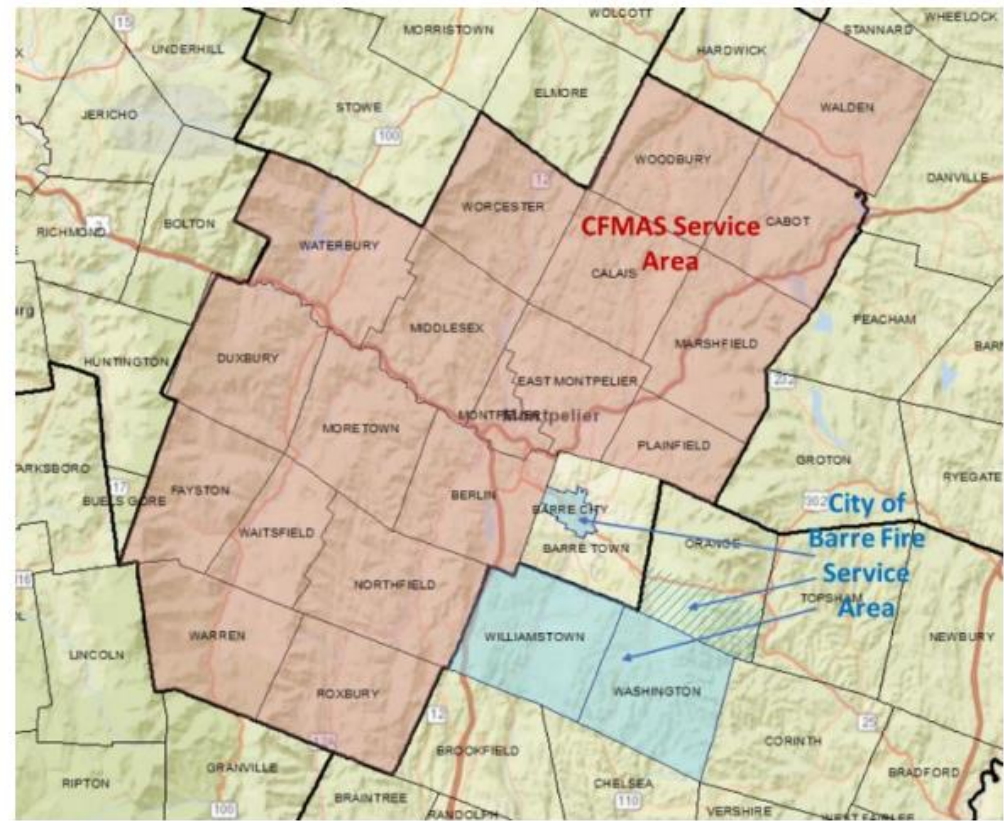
WOLCOTT
WHEELOCK
15
UNDERHILL
MORRISTOWN
HARDWICK
STANNARD
JERICHO
STOWE
ELMORE
WALDEN
100
WOODBURY
DANVILLE
12
WORCESTER
CFMAS Service Area
CABOT
RICHMOND
BOLTON
WATERBURY
CALAIS
PEACHAM
MIDDLESEX
MARSHFIELD
HUNTINGTON
DUXBURY
EAST MONTPELIER
232
MONTPELIER Montpelier
MORETOWN
PLAINFIELD
GROTON
RYEGATE
ARKSBORO
17
BUELS GORE
FAYSTON
BERLIN
302
City of Barre Fire Service Area
BARRE CITY
WAITSFIELD
BARRE TOWN
ORANGE
116
NORTHFIELD
TOPSHAM
WARREN
WILLIAMSTOWN
NEWBURY
LINCOLN
WASHINGTON
ROXBURY
12
25
CORINTH
BROOKFIELD
GRANVILLE
BRADFORD
RIPTON
CHELSEA
100
110
BRAINTREE
RANDOLPH
VERSHIRE